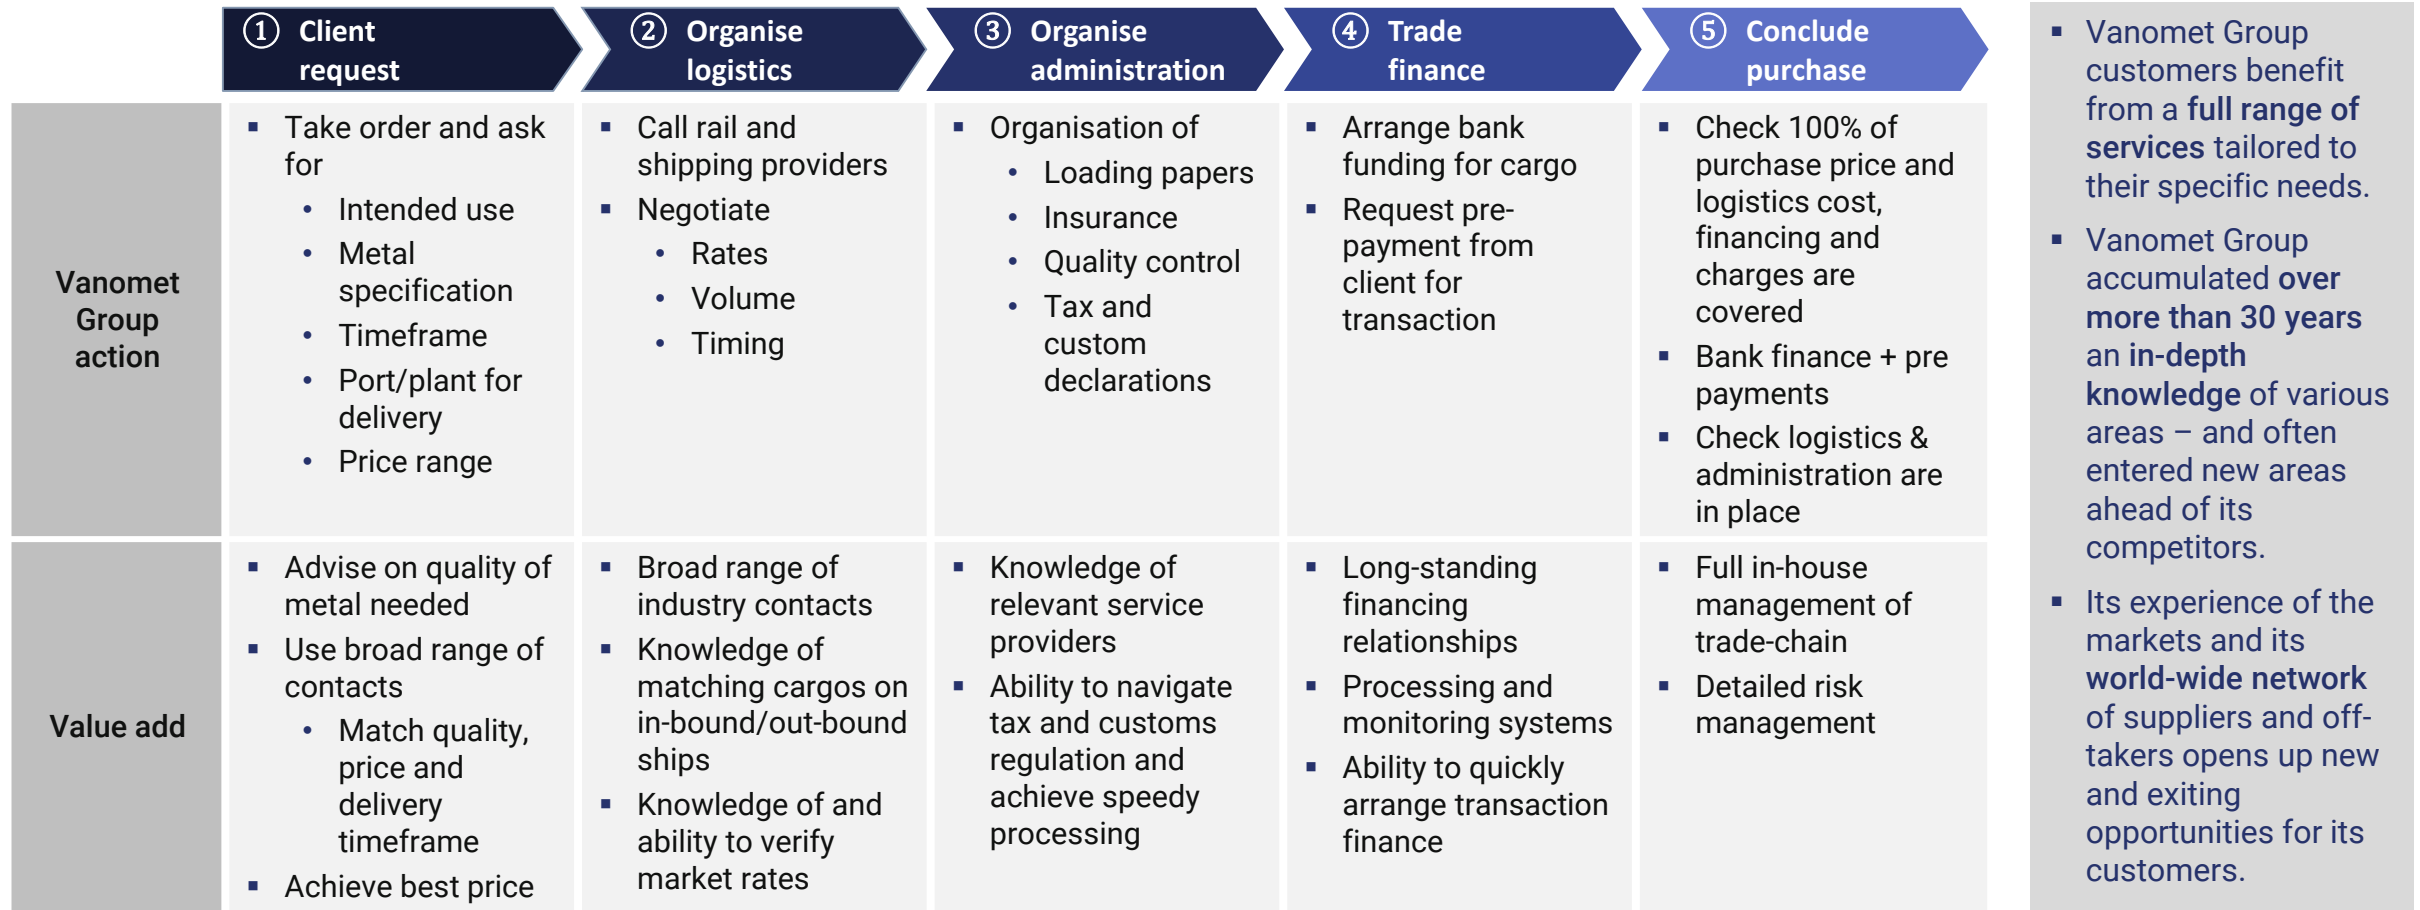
| | ① Client request | ② Organise logistics | ③ Organise administration | ④ Trade finance | ⑤ Conclude purchase |
|---|---|---|---|---|---|
| Vanomet Group action | ▪ Take order and ask for • Intended use • Metal specification • Timeframe • Port/plant for delivery • Price range | ▪ Call rail and shipping providers ▪ Negotiate • Rates • Volume • Timing | ▪ Organisation of • Loading papers • Insurance • Quality control • Tax and custom declarations | ▪ Arrange bank funding for cargo ▪ Request pre-payment from client for transaction | ▪ Check 100% of purchase price and logistics cost, financing and charges are covered ▪ Bank finance + pre payments ▪ Check logistics & administration are in place |
| Value add | ▪ Advise on quality of metal needed ▪ Use broad range of contacts • Match quality, price and delivery timeframe ▪ Achieve best price | ▪ Broad range of industry contacts ▪ Knowledge of matching cargos on in-bound/out-bound ships ▪ Knowledge of and ability to verify market rates | ▪ Knowledge of relevant service providers ▪ Ability to navigate tax and customs regulation and achieve speedy processing | ▪ Long-standing financing relationships ▪ Processing and monitoring systems ▪ Ability to quickly arrange transaction finance | ▪ Full in-house management of trade-chain ▪ Detailed risk management |

▪ Vanomet Group customers benefit from a full range of services tailored to their specific needs.

▪ Vanomet Group accumulated over more than 30 years an in-depth knowledge of various areas – and often entered new areas ahead of its competitors.

▪ Its experience of the markets and its world-wide network of suppliers and off-takers opens up new and exiting opportunities for its customers.